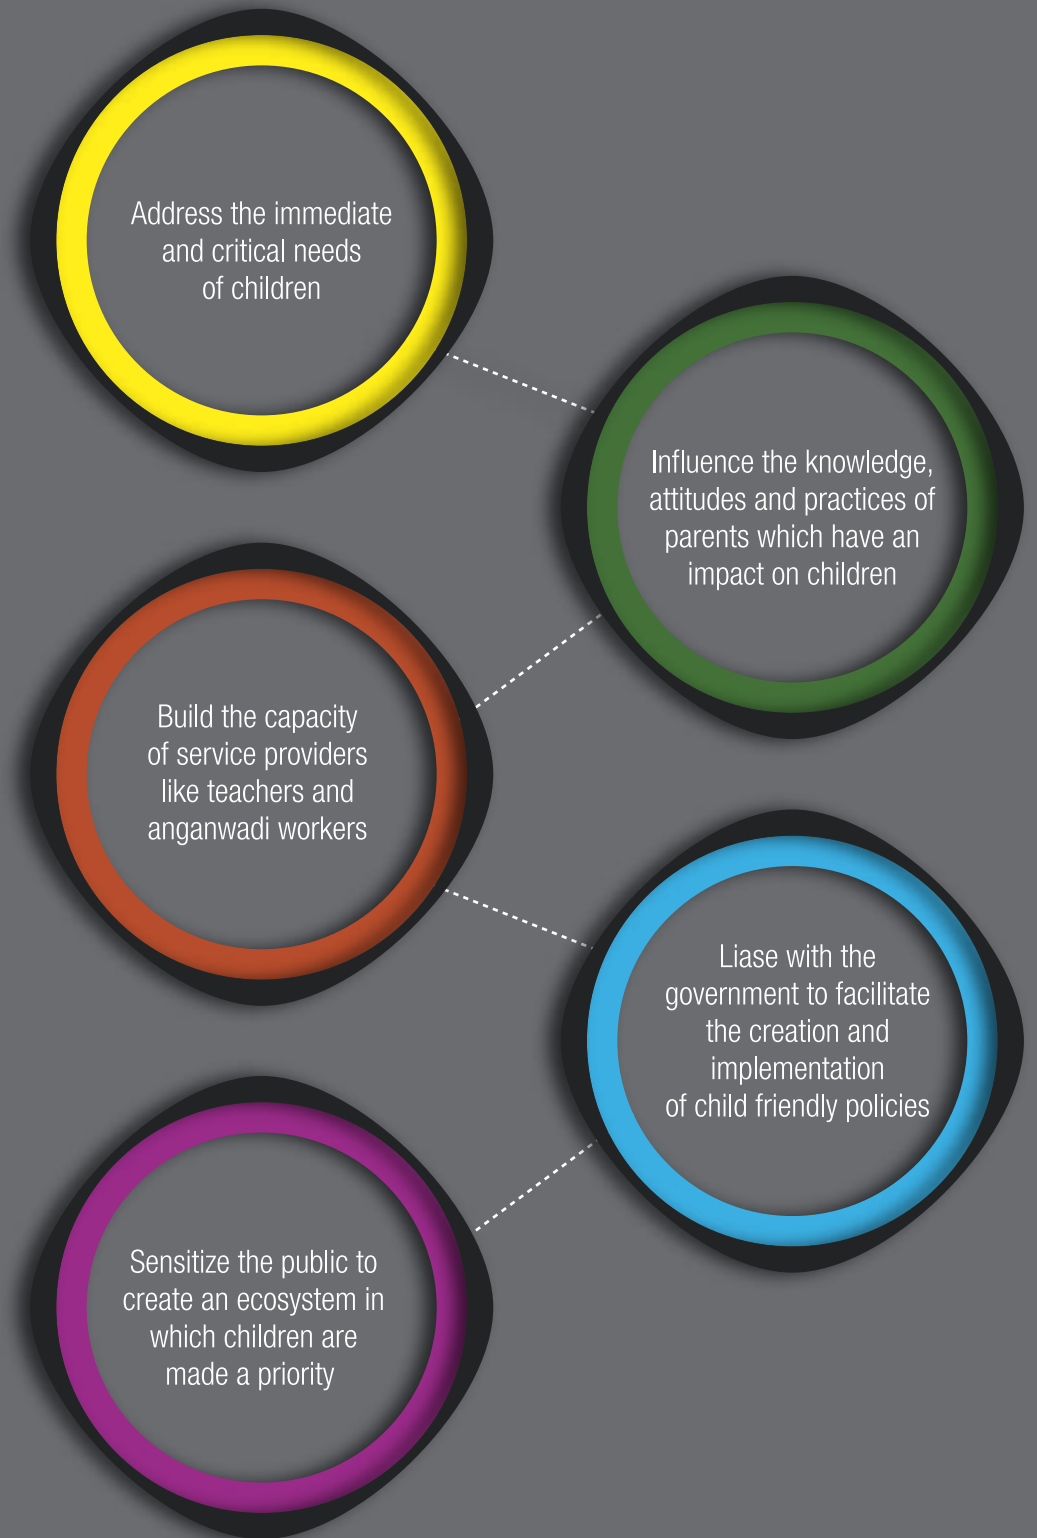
Address the immediate and critical needs of children

Influence the knowledge, attitudes and practices of parents which have an impact on children

Build the capacity of service providers like teachers and anganwadi workers

Liase with the government to facilitate the creation and implementation of child friendly policies

Sensitize the public to create an ecosystem in which children are made a priority